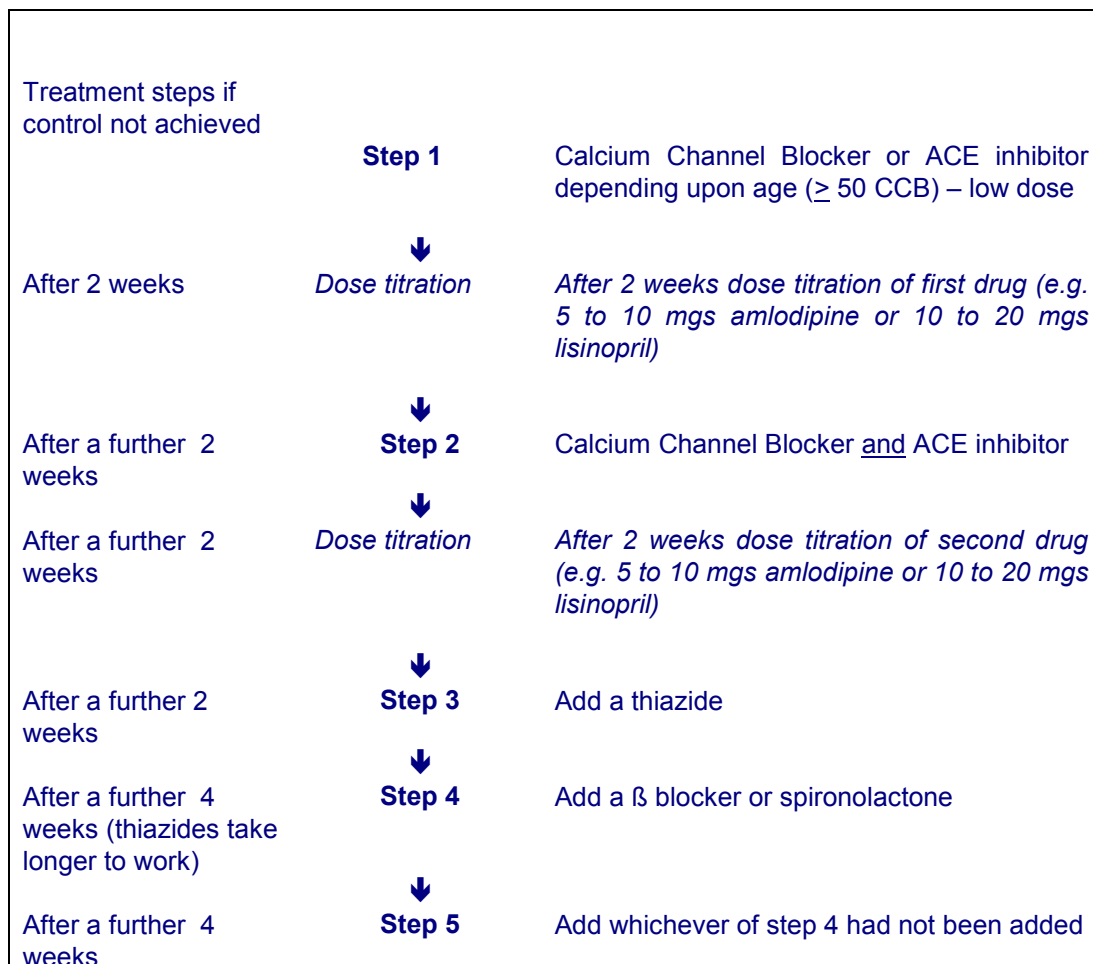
Treatment steps if control not achieved

Step 1

Calcium Channel Blocker or ACE inhibitor depending upon age ($\geq$ 50 CCB) – low dose

After 2 weeks

Dose titration

After 2 weeks dose titration of first drug (e.g. 5 to 10 mgs amlodipine or 10 to 20 mgs lisinopril)

After a further 2 weeks

Step 2

Calcium Channel Blocker and ACE inhibitor

After a further 2 weeks

Dose titration

After 2 weeks dose titration of second drug (e.g. 5 to 10 mgs amlodipine or 10 to 20 mgs lisinopril)

After a further 2 weeks

Step 3

Add a thiazide

After a further 4 weeks (thiazides take longer to work)

Step 4

Add a ß blocker or spironolactone

After a further 4 weeks

Step 5

Add whichever of step 4 had not been added